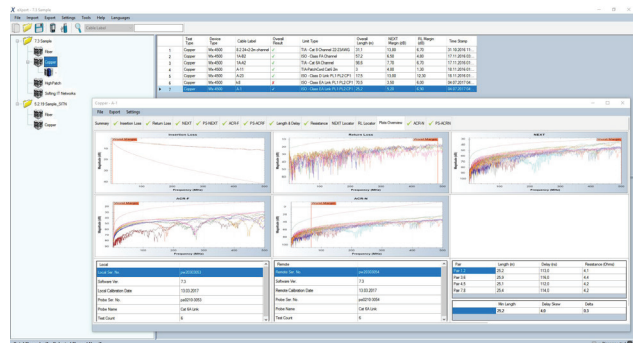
eXpert - 7.3 Sample

File Import Export Settings Tools Help Languages

Cable Label

7.3 Sample
Fiber
Copper
HighPatch
Setting IT Networks
6.2.19 Sample_GITN
Fiber
Copper

| | Test Type | Device Type | Cable Label | Overall Result | Limit Type | Overall Length (m) | NEXT Margin (dB) | RL Margin (dB) | Time Stamp |
|---|---|---|---|---|---|---|---|---|---|
| | Copper | Wx4500 | 6.2.19-c3 (2m channel) | ✓ | TIA - Cat 8 Channel 22 (50MHz) | 57.1 | 11.86 | 4.70 | 31.10.2016 11:... |
| | Copper | Wx4500 | 7A-B2 | ✓ | ISO - Class FA Channel | 57.2 | 6.50 | 4.60 | 17.11.2016 03:... |
| | Copper | Wx4500 | 7A-A2 | ✓ | TIA - Cat 6A Channel | 58.6 | 7.70 | 6.70 | 17.11.2016 03:... |
| | Copper | Wx4500 | A-11 | ✓ | TIA Patch Cord Cat6 2m | 3 | 4.80 | 1.30 | 18.11.2016 01:... |
| | Copper | Wx4500 | A-03 | ✓ | ISO - Class D Link PL1 PL2 CP1 | 17.6 | 13.80 | 10.30 | 18.11.2016 01:... |
| | Copper | Wx4500 | b4 | ✓ | ISO - Class EA Link PL1 PL2 CP1 | 70.3 | 3.50 | 6.00 | 04.07.2017 04:... |
| ▶ | Copper | Wx4500 | A-1 | ✓ | ISO - Class EA Link PL1 PL2 CP1 | 25.2 | 5.20 | 4.90 | 06.07.2017 04:... |

Copper - A-1

File Export Settings

Summary ✓ Insertion Loss ✓ Return Loss ✓ NEXT ✓ PS-NEXT ✓ ACR-F ✓ PS-ACRF ✓ Length & Delay ✓ Resistance NEXT Locator RL Locator Plots Overview ✓ ACR-N ✓ PS-ACRN

Insertion Loss
Return Loss
NEXT
ACR-F
ACR-N

Frequency (MHz)
Magnitude (dB)

| Local | |
|---|---|
| Local Ser. No. | pw2010053 |
| Software Ver. | 7.3 |
| Local Calibration Date | 13.03.2017 |
| Probe Ser. No. | pw2010-0053 |
| Probe Name | Cat 6A Link |
| Test Count | 6 |

| Remote | |
|---|---|
| Remote Ser. No. | pw2010054 |
| Software Ver. | 7.3 |
| Remote Calibration Date | 13.03.2017 |
| Probe Ser. No. | pw2010-0054 |
| Probe Name | Cat 6A Link |
| Test Count | 6 |

| Pair | Length (m) | Delay (ns) | Resistance (Ohms) |
|---|---|---|---|
| Pair 1,2 | 25.2 | 113.0 | 8.1 |
| Pair 3,6 | 25.9 | 116.0 | 4.4 |
| Pair 4,5 | 25.1 | 112.0 | 4.2 |
| Pair 7,8 | 25.4 | 114.0 | 4.2 |

| Min Length | Delay Skew | Delta |
|---|---|---|
| 25.2 | 4.0 | 0.5 |